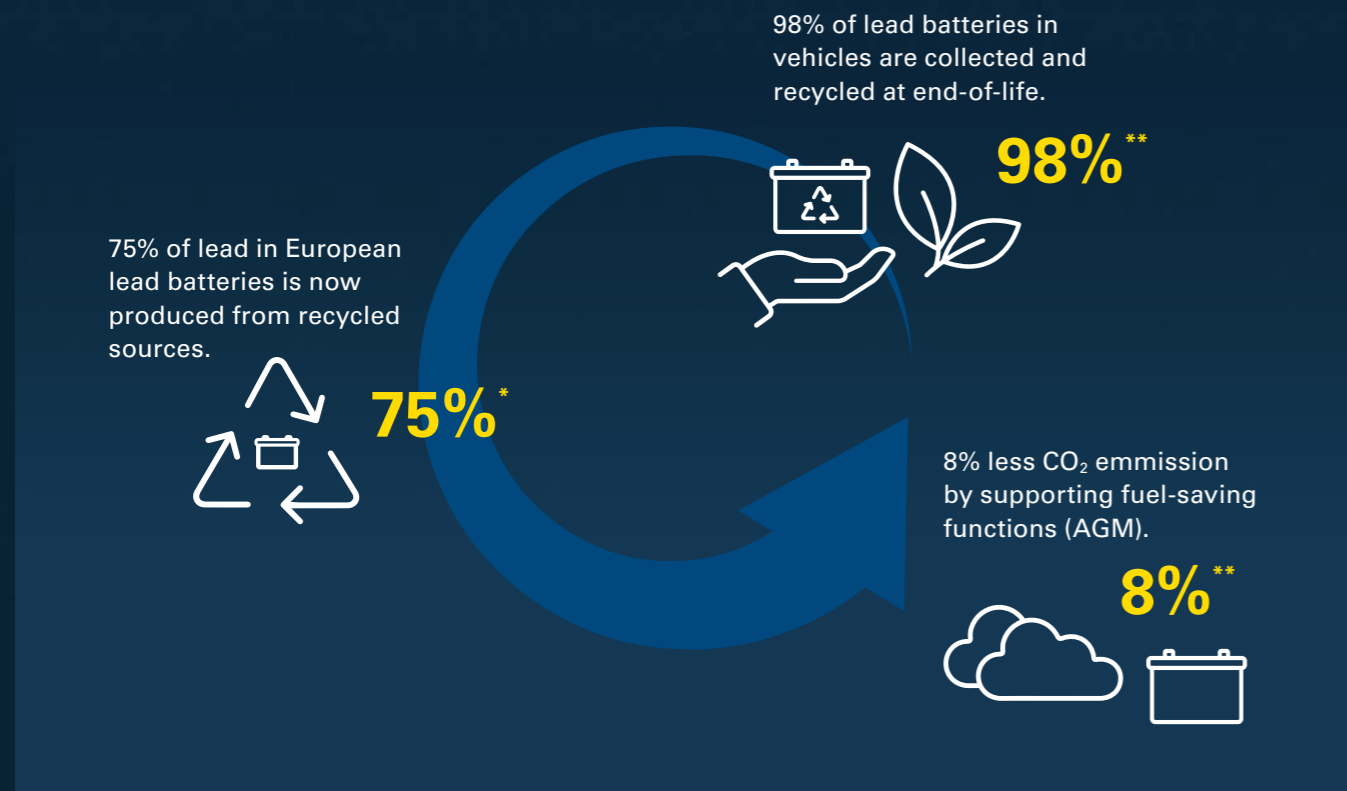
98% of lead batteries in vehicles are collected and recycled at end-of-life.

98%**

75% of lead in European lead batteries is now produced from recycled sources.

75%*

8% less $CO_2$ emmission by supporting fuel-saving functions (AGM).

8%**